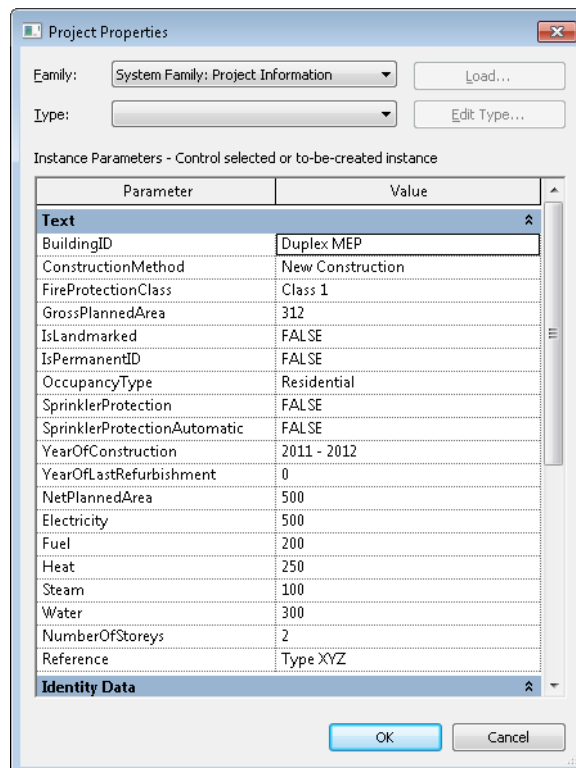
Project Properties

Family: System Family: Project Information Load...

Type: Edit Type...

Instance Parameters - Control selected or to-be-created instance

| Parameter | Value |
|---|---|
| **Text** | |
| BuildingID | Duplex MEP |
| ConstructionMethod | New Construction |
| FireProtectionClass | Class 1 |
| GrossPlannedArea | 312 |
| IsLandmarked | FALSE |
| IsPermanentID | FALSE |
| OccupancyType | Residential |
| SprinklerProtection | FALSE |
| SprinklerProtectionAutomatic | FALSE |
| YearOfConstruction | 2011 - 2012 |
| YearOfLastRefurbishment | 0 |
| NetPlannedArea | 500 |
| Electricity | 500 |
| Fuel | 200 |
| Heat | 250 |
| Steam | 100 |
| Water | 300 |
| NumberOfStoreys | 2 |
| Reference | Type XYZ |
| **Identity Data** | |

OK Cancel